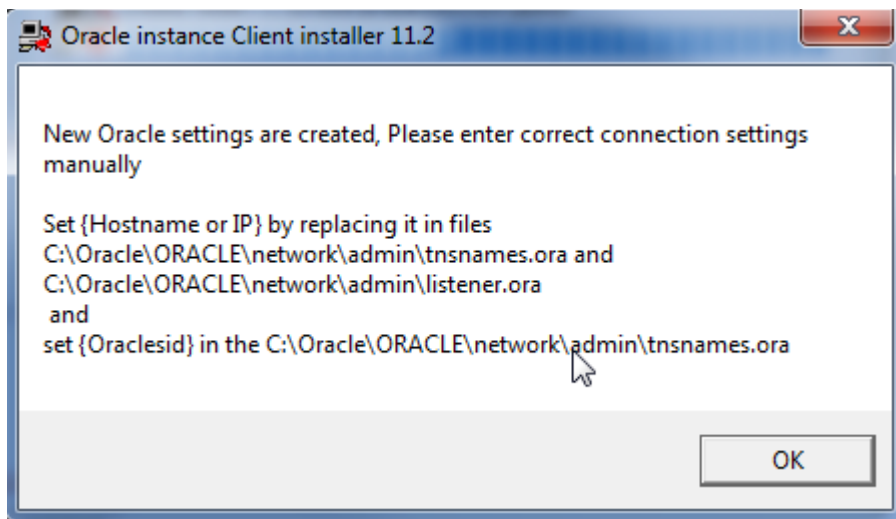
Oracle instance Client installer 11.2

New Oracle settings are created, Please enter correct connection settings manually

Set {Hostname or IP} by replacing it in files
C:\Oracle\ORACLE\network\admin\tnsnames.ora and
C:\Oracle\ORACLE\network\admin\listener.ora
and
set {Oraclesid} in the C:\Oracle\ORACLE\network\admin\tnsnames.ora

OK